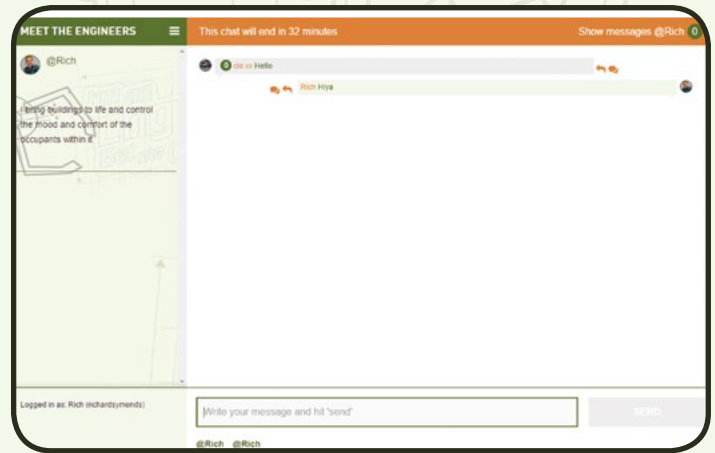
MEET THE ENGINEERS

This chat will end in 32 minutes

Show messages @Rich 0

@Rich

I bring buildings to life and control the mood and comfort of the occupants within it

0 cls >> Hello

Rich Hiya

Logged in as: Rich (richardsymonds)

Write your message and hit 'send'

SEND

@Rich @Rich